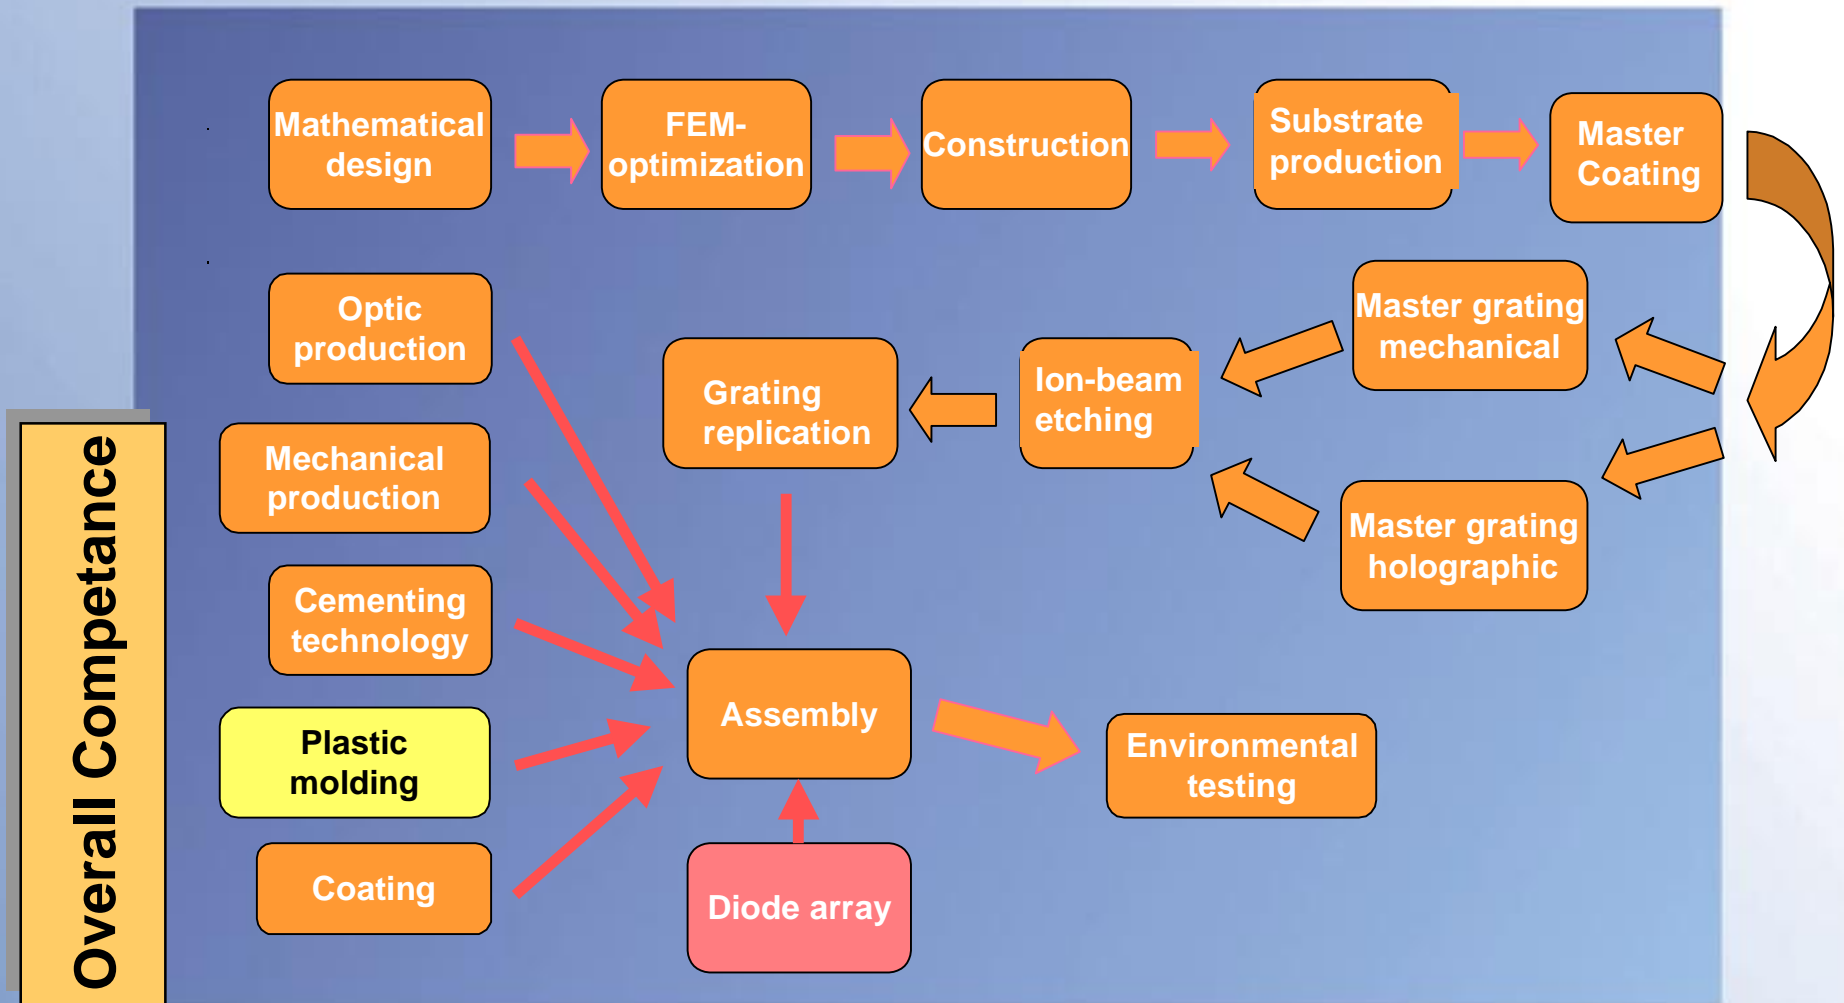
Overall Competance

Mathematical design

FEM-optimization

Construction

Substrate production

Master Coating

Master grating mechanical

Ion-beam etching

Grating replication

Master grating holographic

Optic production

Mechanical production

Cementing technology

Plastic molding

Coating

Assembly

Diode array

Environmental testing